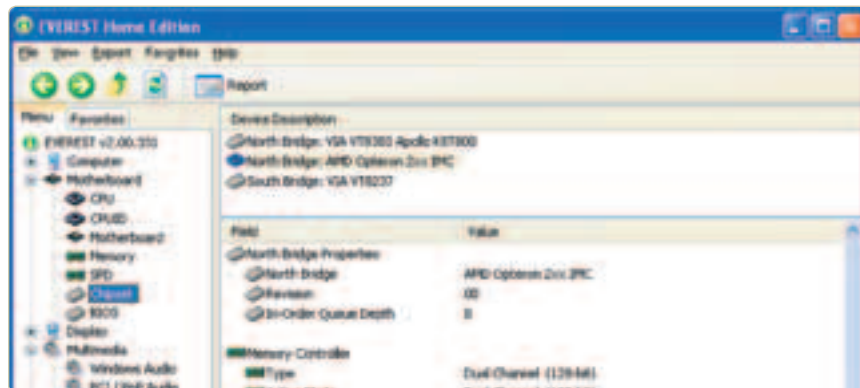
EVEREST Home Edition

File View Report Favorites Help

Report

Menu Favorites

EVEREST v2.00.331
Computer
Motherboard
CPU
CPUID
Motherboard
Memory
SPD
Chipset
BIOS
Display
Multimedia
Windows Audio
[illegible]

Device Description
North Bridge: VIA VT8385 Apollo K8T800
North Bridge: AMD Opteron 2xx IMC
South Bridge: VIA VT8237

| Field | Value |
|---|---|
| North Bridge Properties | |
| North Bridge | AMD Opteron 2xx IMC |
| Revision | 00 |
| In-Order Queue Depth | 8 |
| Memory Controller | |
| Type | Dual Channel (128-bit) |